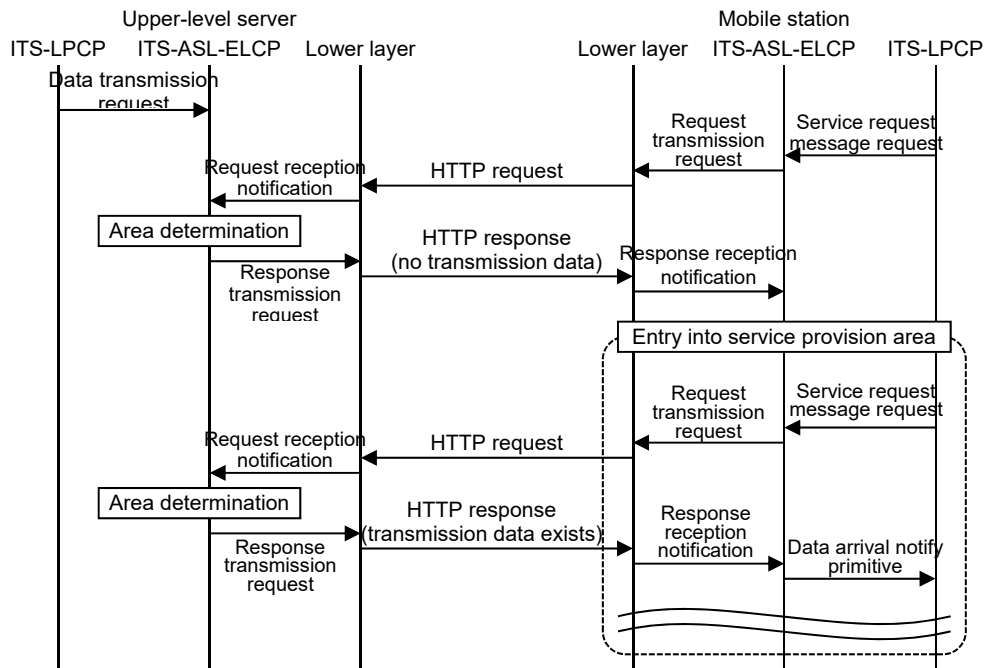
Upper-level server

ITS-LPCP ITS-ASL-ELCP Lower layer

Mobile station

Lower layer ITS-ASL-ELCP ITS-LPCP

Data transmission request

Service request message request

Request transmission request

HTTP request

Request reception notification

Area determination

HTTP response (no transmission data)

Response transmission request

Response reception notification

Entry into service provision area

Service request message request

Request transmission request

HTTP request

Request reception notification

Area determination

HTTP response (transmission data exists)

Response transmission request

Response reception notification

Data arrival notify primitive